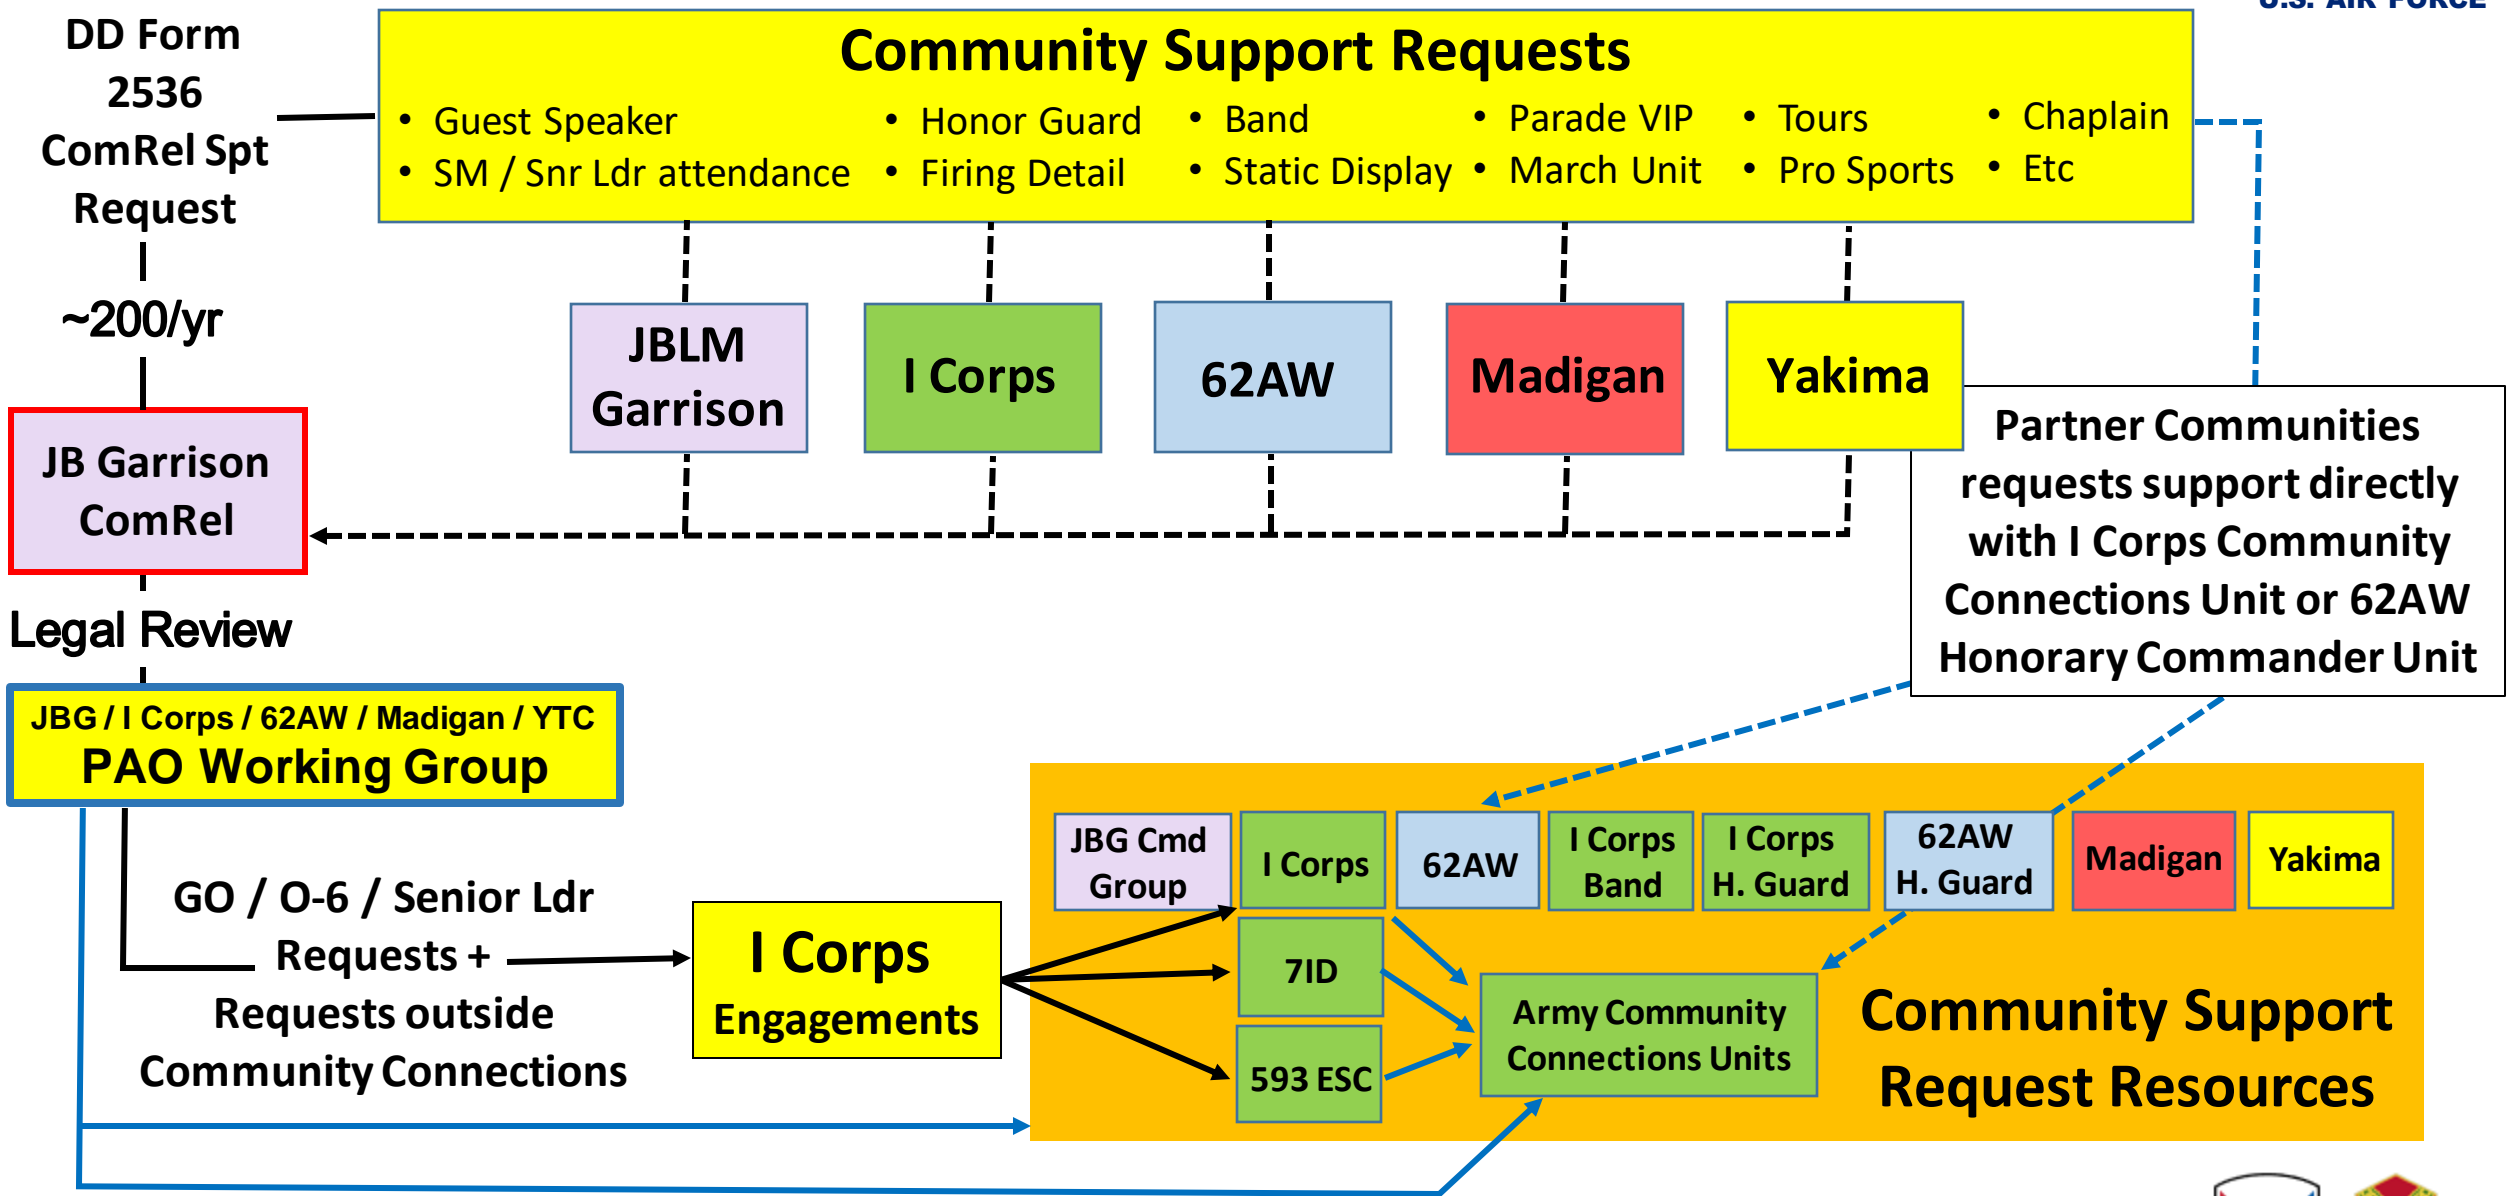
U.S. AIR FORCE

DD Form 2536 ComRel Spt Request

~200/yr

JB Garrison ComRel

Legal Review

Community Support Requests

- Guest Speaker
- SM / Snr Ldr attendance
- Honor Guard
- Firing Detail
- Band
- Static Display
- Parade VIP
- March Unit
- Tours
- Pro Sports
- Chaplain
- Etc

JBLM Garrison

I Corps

62AW

Madigan

Yakima

Partner Communities requests support directly with I Corps Community Connections Unit or 62AW Honorary Commander Unit

JBG / I Corps / 62AW / Madigan / YTC
PAO Working Group

GO / O-6 / Senior Ldr Requests + Requests outside Community Connections

I Corps Engagements

JBG Cmd Group

I Corps

62AW

I Corps Band

I Corps H. Guard

62AW H. Guard

Madigan

Yakima

7ID

593 ESC

Army Community Connections Units

Community Support Request Resources